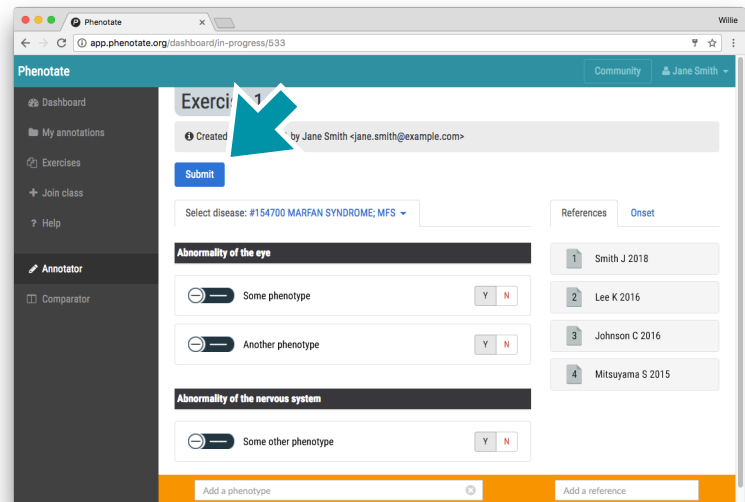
Phenotate

Willie

app.phenotate.org/dashboard/in-progress/533

Phenotate

Community

Jane Smith

Dashboard

My annotations

Exercises

Join class

Help

Annotator

Comparator

Exerci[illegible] 1

Created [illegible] by Jane Smith <jane.smith@example.com>

Submit

Select disease: #154700 MARFAN SYNDROME; MFS

References

Onset

Abnormality of the eye

Some phenotype

Y N

Another phenotype

Y N

Abnormality of the nervous system

Some other phenotype

Y N

1 Smith J 2018

2 Lee K 2016

3 Johnson C 2016

4 Mitsuyama S 2015

Add a phenotype

Add a reference